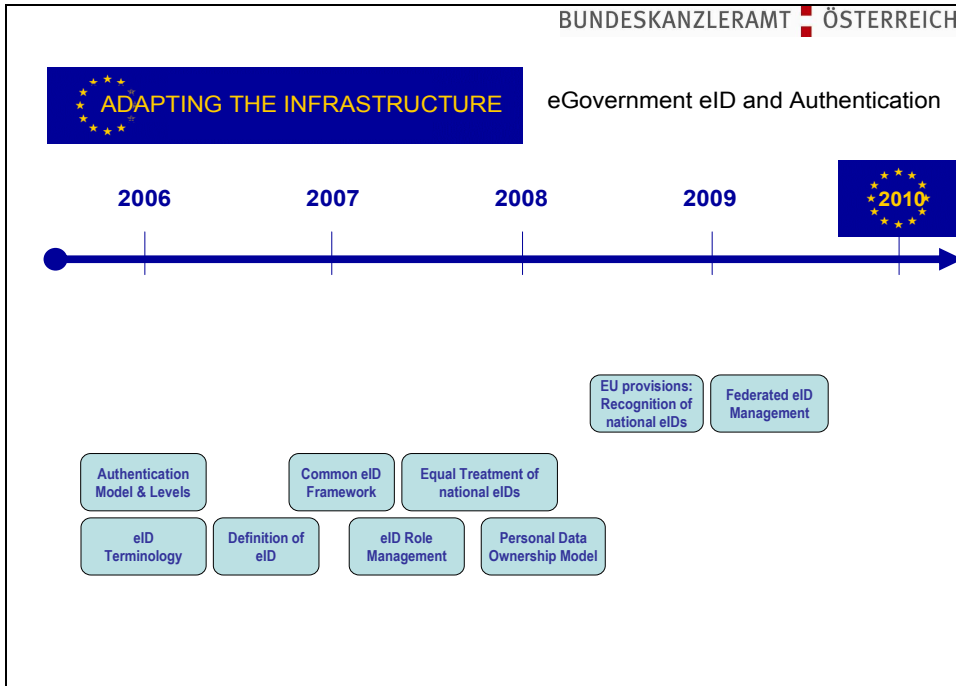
BUNDESKANZLERAMT ÖSTERREICH

ADAPTING THE INFRASTRUCTURE

eGovernment eID and Authentication

2006

2007

2008

2009

2010

EU provisions: Recognition of national eIDs

Federated eID Management

Authentication Model & Levels

Common eID Framework

Equal Treatment of national eIDs

eID Terminology

Definition of eID

eID Role Management

Personal Data Ownership Model